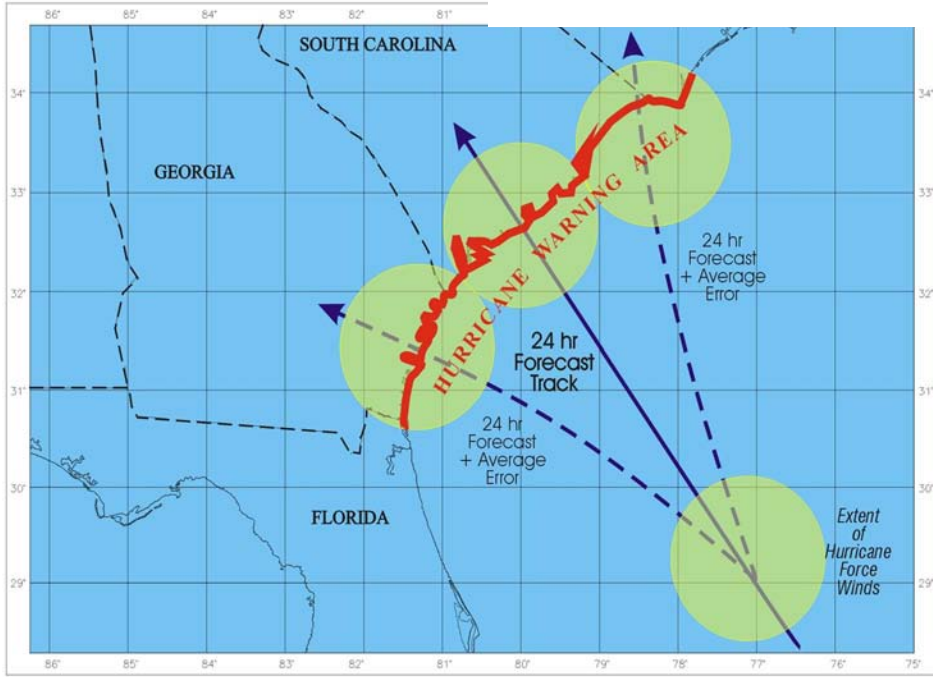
86° 85° 84° 83° 82° 81°

SOUTH CAROLINA

34° 33° 32° 31° 30° 29°

GEORGIA

HURRICANE WARNING AREA

24 hr Forecast + Average Error

24 hr Forecast Track

24 hr Forecast + Average Error

FLORIDA

Extent of Hurricane Force Winds

34° 33° 32° 31° 30° 29°

86° 85° 84° 83° 82° 81° 80° 79° 78° 77° 76° 75°